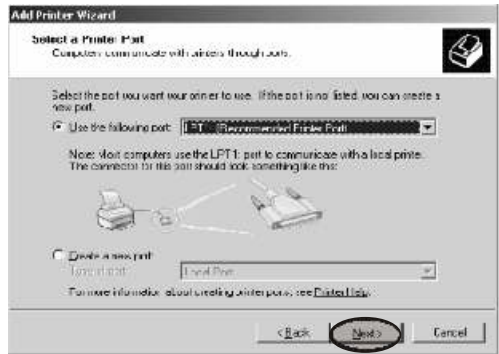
Add Printer Wizard

Select a Printer Port
Computers communicate with printers through ports.

Select the port you want your printer to use. If the port is not listed, you can create a new port.

Use the following port: LPT1: (Recommended Printer Port)

Note: Most computers use the LPT1: port to communicate with a local printer. The connector for this port should look something like this:

Create a new port:
Type of port: Local Port

For more information about creating printer ports, see Printer Help.

< Back Next > Cancel